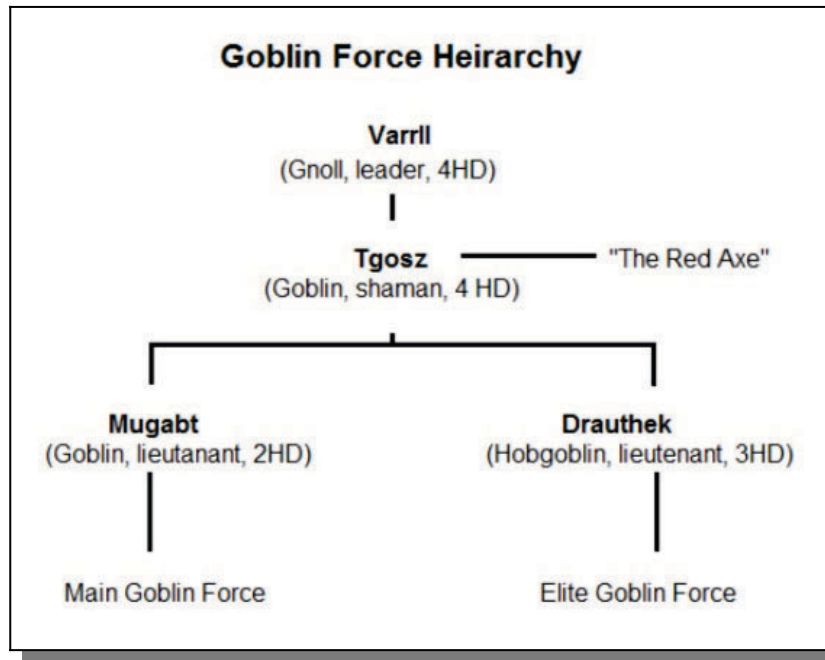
Goblin Force Heirarchy

Varrll
(Gnoll, leader, 4HD)

Tgosz
(Goblin, shaman, 4 HD)

"The Red Axe"

Mugabt
(Goblin, lieutanant, 2HD)

Drauthek
(Hobgoblin, lieutenant, 3HD)

Main Goblin Force

Elite Goblin Force